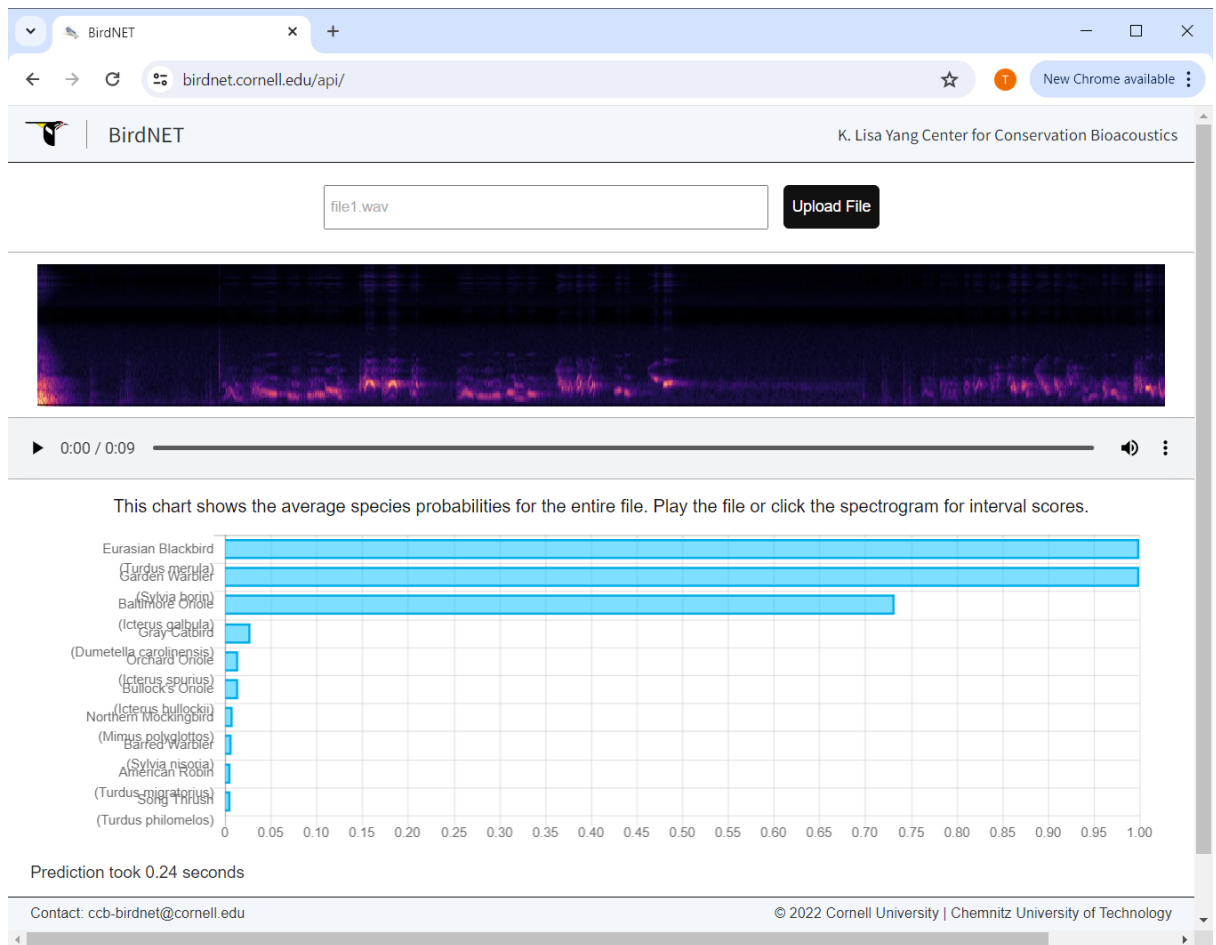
BirdNET
birdnet.cornell.edu/api/
T
New Chrome available

BirdNET
K. Lisa Yang Center for Conservation Bioacoustics

file1.wav
Upload File

0:00 / 0:09

This chart shows the average species probabilities for the entire file. Play the file or click the spectrogram for interval scores.

Eurasian Blackbird (Turdus merula)
Garden Warbler (Sylvia borin)
Baltimore Oriole (Icterus galbula)
Gray Catbird (Dumetella carolinensis)
Orchard Oriole (Icterus spurius)
Bullock's Oriole (Icterus bullockii)
Northern Mockingbird (Mimus polyglottos)
Barred Warbler (Sylvia nisoria)
American Robin (Turdus migratorius)
Song Thrush (Turdus philomelos)

0 0.05 0.10 0.15 0.20 0.25 0.30 0.35 0.40 0.45 0.50 0.55 0.60 0.65 0.70 0.75 0.80 0.85 0.90 0.95 1.00

Prediction took 0.24 seconds

Contact: ccb-birdnet@cornell.edu
© 2022 Cornell University | Chemnitz University of Technology